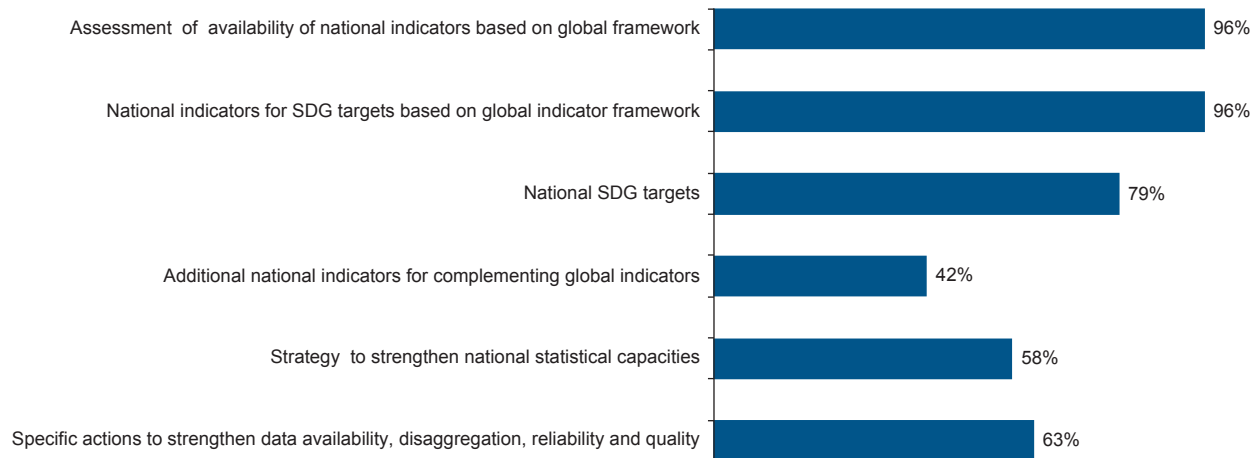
Assessment of availability of national indicators based on global framework 96%

National indicators for SDG targets based on global indicator framework 96%

National SDG targets 79%

Additional national indicators for complementing global indicators 42%

Strategy to strengthen national statistical capacities 58%

Specific actions to strengthen data availability, disaggregation, reliability and quality 63%